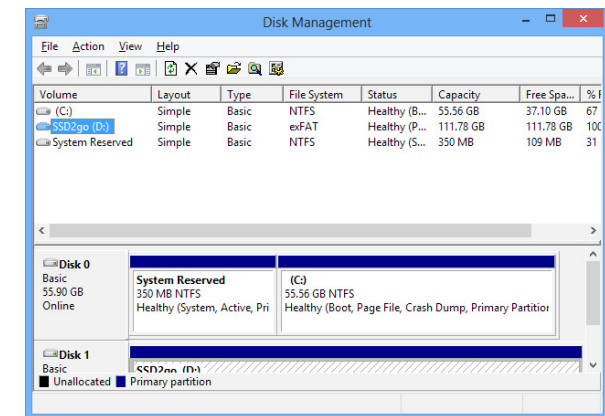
Disk Management

File Action View Help

| Volume | Layout | Type | File System | Status | Capacity | Free Spa... | % F |
|---|---|---|---|---|---|---|---|
| (C:) | Simple | Basic | NTFS | Healthy (B... | 55.56 GB | 37.10 GB | 67 |
| SSD2go (D:) | Simple | Basic | exFAT | Healthy (P... | 111.78 GB | 111.78 GB | 100 |
| System Reserved | Simple | Basic | NTFS | Healthy (S... | 350 MB | 109 MB | 31 |

Disk 0
Basic
55.90 GB
Online

System Reserved
350 MB NTFS
Healthy (System, Active, Pri

(C:)
55.56 GB NTFS
Healthy (Boot, Page File, Crash Dump, Primary Partition

Disk 1
Basic

SSD2go (D:)

Unallocated Primary partition